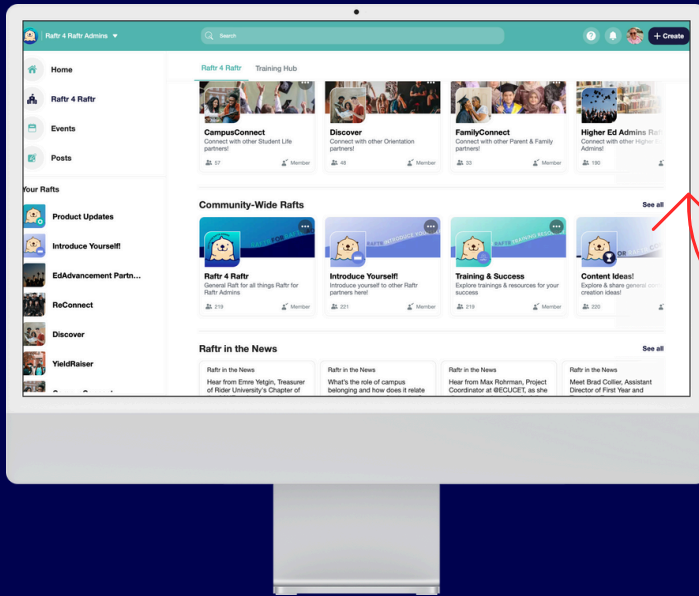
Raftr 4 Raftr Admins

Search

+ Create

Home

Raftr 4 Raftr

Events

Posts

Your Rafts

Product Updates

Introduce Yourself!

EdAdvancement Partn...

ReConnect

Discover

YieldRaiser

Raftr 4 Raftr Training Hub

CampusConnect
Connect with other Student Life partners!
57 Member

Discover
Connect with other Orientation partners!
48 Member

FamilyConnect
Connect with other Parent & Family partners!
33 Member

Higher Ed Admins Ra
Connect with other Higher Ed Admins!
190 Member

Community-Wide Rafts

See all

Raftr 4 Raftr
General Raft for all things Raftr for Raftr Admins
219 Member

Introduce Yourself!
Introduce yourself to other Raftr partners here!
221 Member

Training & Success
Explore trainings & resources for your success
219 Member

Content Ideas!
Explore & share general content creation ideas!
220 Member

Raftr in the News

See all

Raftr in the News
Hear from Emre Yetgin, Treasurer of Rider University's Chapter of

Raftr in the News
What's the role of campus belonging and how does it relate

Raftr in the News
Hear from Max Rohrman, Project Coordinator at @ECUCET, as she

Raftr in the News
Meet Brad Collier, Assistant Director of First Year and